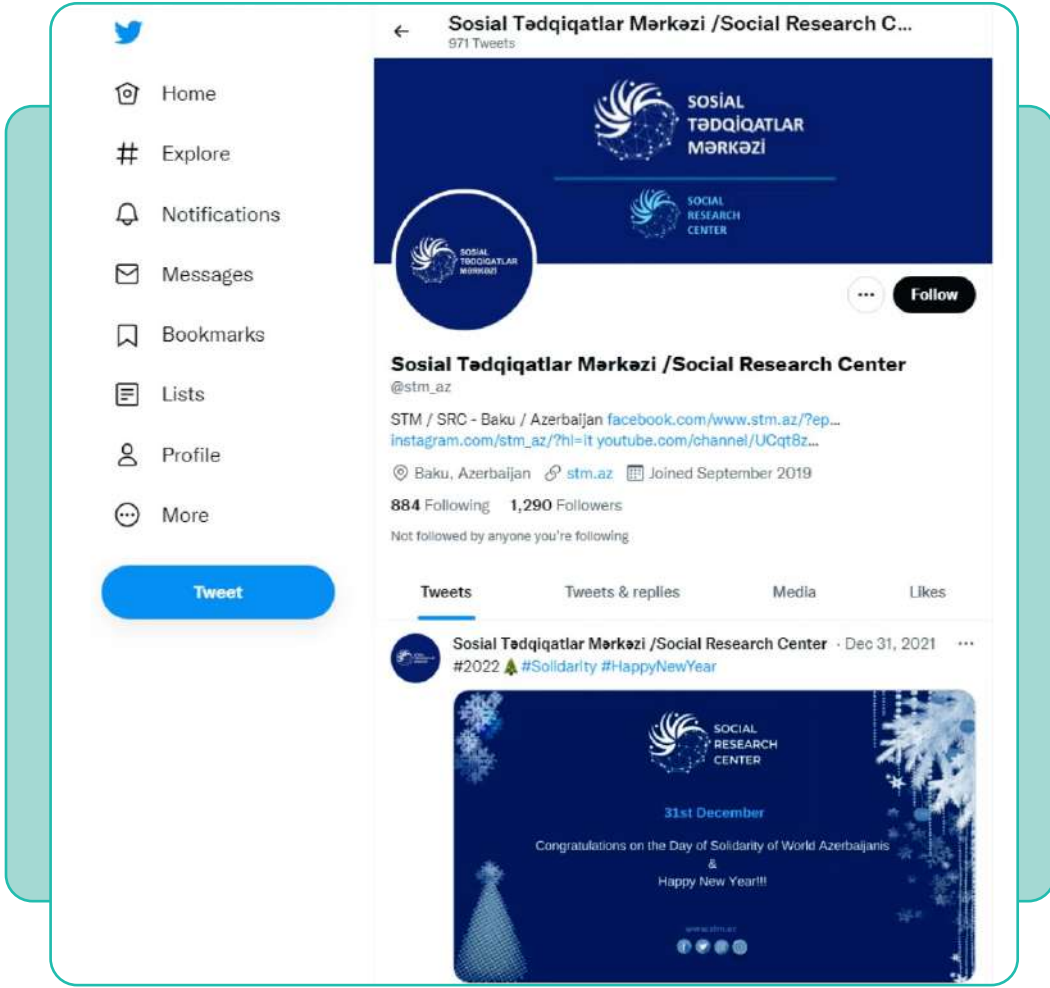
Home

Explore

Notifications

Messages

Bookmarks

Lists

Profile

More

Tweet

Sosial Tədqiqatlar Mərkəzi /Social Research C...
971 Tweets

SOSİAL TƏDQİQATLAR MƏRKƏZİ

SOCIAL RESEARCH CENTER

SOSİAL TƏDQİQATLAR MƏRKƏZİ

Follow

Sosial Tədqiqatlar Mərkəzi /Social Research Center
@stm_az

STM / SRC - Baku / Azerbaijan facebook.com/www.stm.az/?ep... instagram.com/stm_az/?hl=it youtube.com/channel/UCqt8z...

Baku, Azerbaijan stm.az Joined September 2019

884 Following 1,290 Followers

Not followed by anyone you're following

Tweets Tweets & replies Media Likes

Sosial Tədqiqatlar Mərkəzi /Social Research Center · Dec 31, 2021
#2022🎄#Solidarity #HappyNewYear

SOCIAL RESEARCH CENTER

31st December

Congratulations on the Day of Solidarity of World Azerbaijanis
&
Happy New Year!!!

www.stm.az